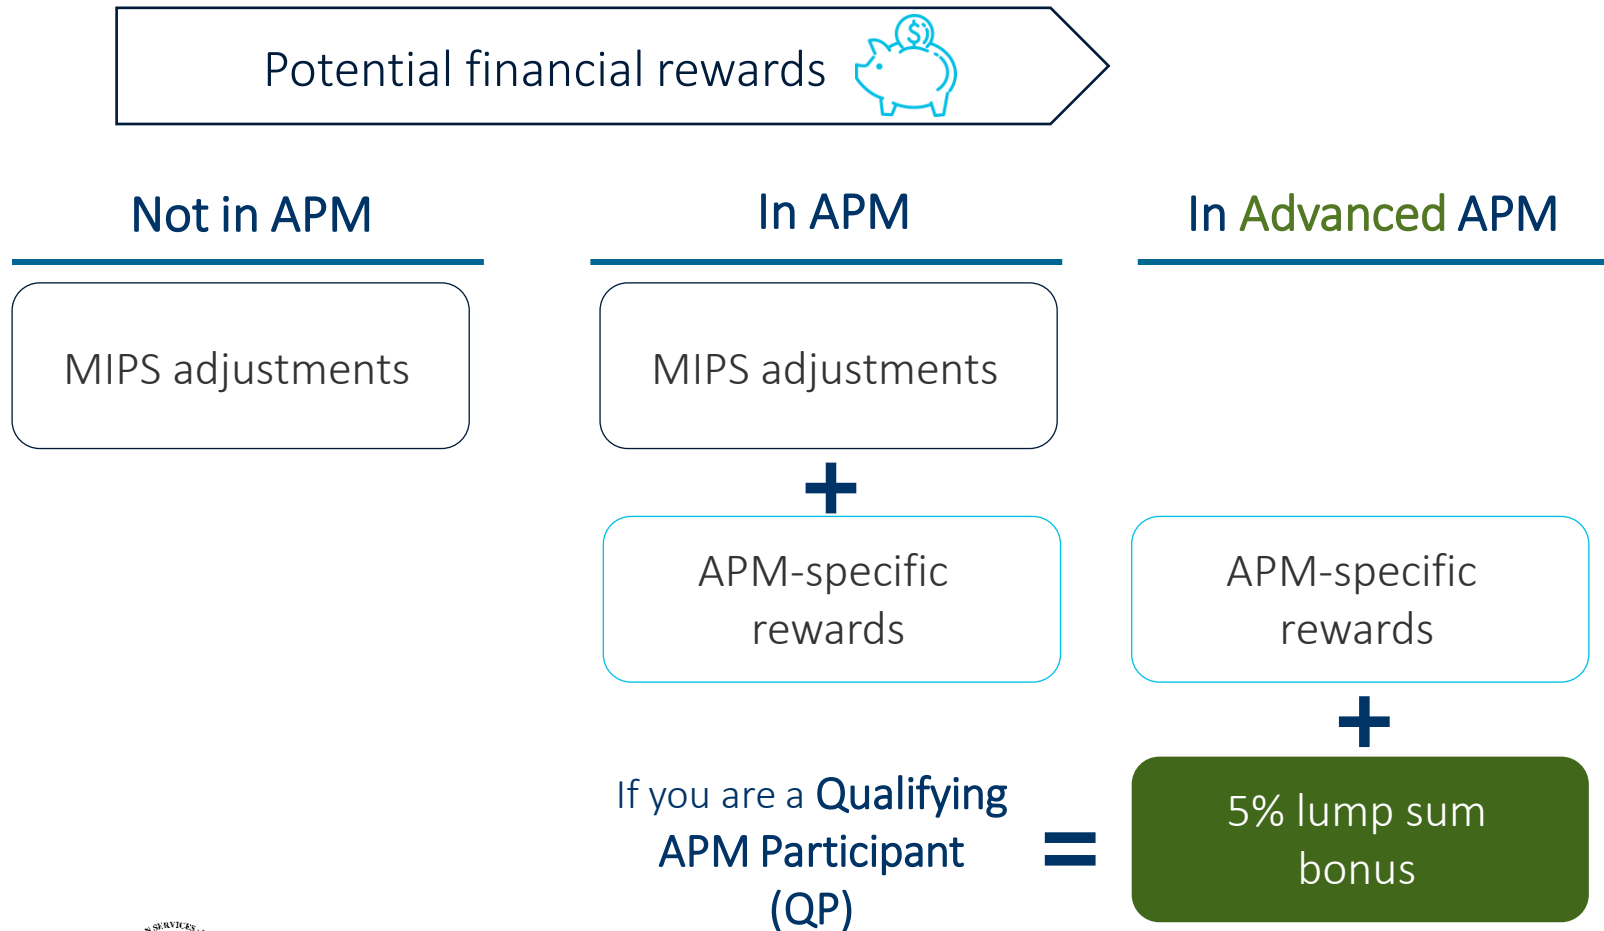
Potential financial rewards

Not in APM

In APM

In Advanced APM

MIPS adjustments

MIPS adjustments

+

APM-specific rewards

APM-specific rewards

+

If you are a Qualifying APM Participant (QP)

=

5% lump sum bonus

SERVICES